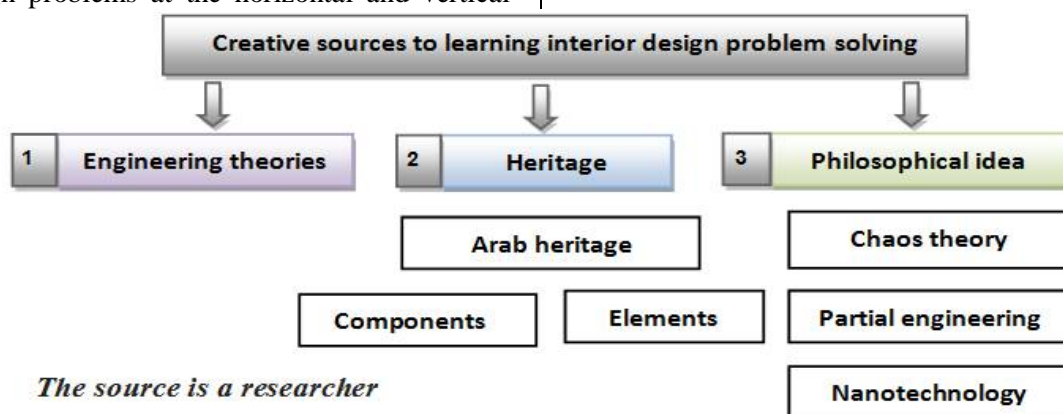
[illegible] problems at the horizontal and vertical

Creative sources to learning interior design problem solving

1 Engineering theories

2 Heritage

3 Philosophical idea

Arab heritage

Chaos theory

Components

Elements

Partial engineering

The source is a researcher

Nanotechnology